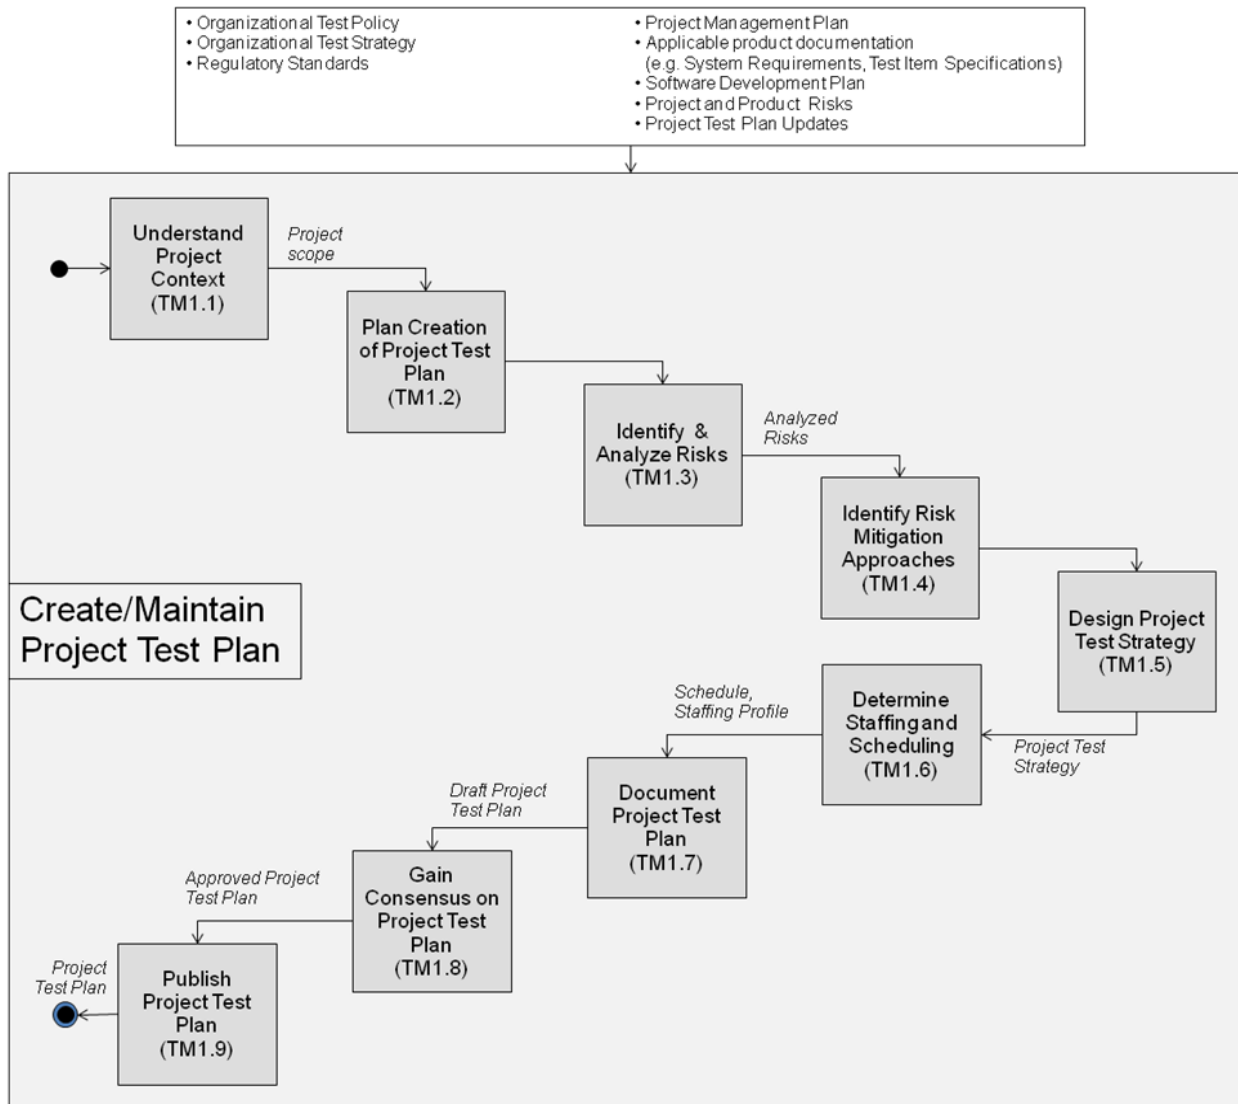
• Organizational Test Policy
• Organizational Test Strategy
• Regulatory Standards

• Project Management Plan
• Applicable product documentation (e.g. System Requirements, Test Item Specifications)
• Software Development Plan
• Project and Product Risks
• Project Test Plan Updates

Create/Maintain Project Test Plan

Understand Project Context (TM1.1)

Project scope

Plan Creation of Project Test Plan (TM1.2)

Identify & Analyze Risks (TM1.3)

Analyzed Risks

Identify Risk Mitigation Approaches (TM1.4)

Design Project Test Strategy (TM1.5)

Project Test Strategy

Determine Staffing and Scheduling (TM1.6)

Schedule, Staffing Profile

Document Project Test Plan (TM1.7)

Draft Project Test Plan

Gain Consensus on Project Test Plan (TM1.8)

Approved Project Test Plan

Publish Project Test Plan (TM1.9)

Project Test Plan